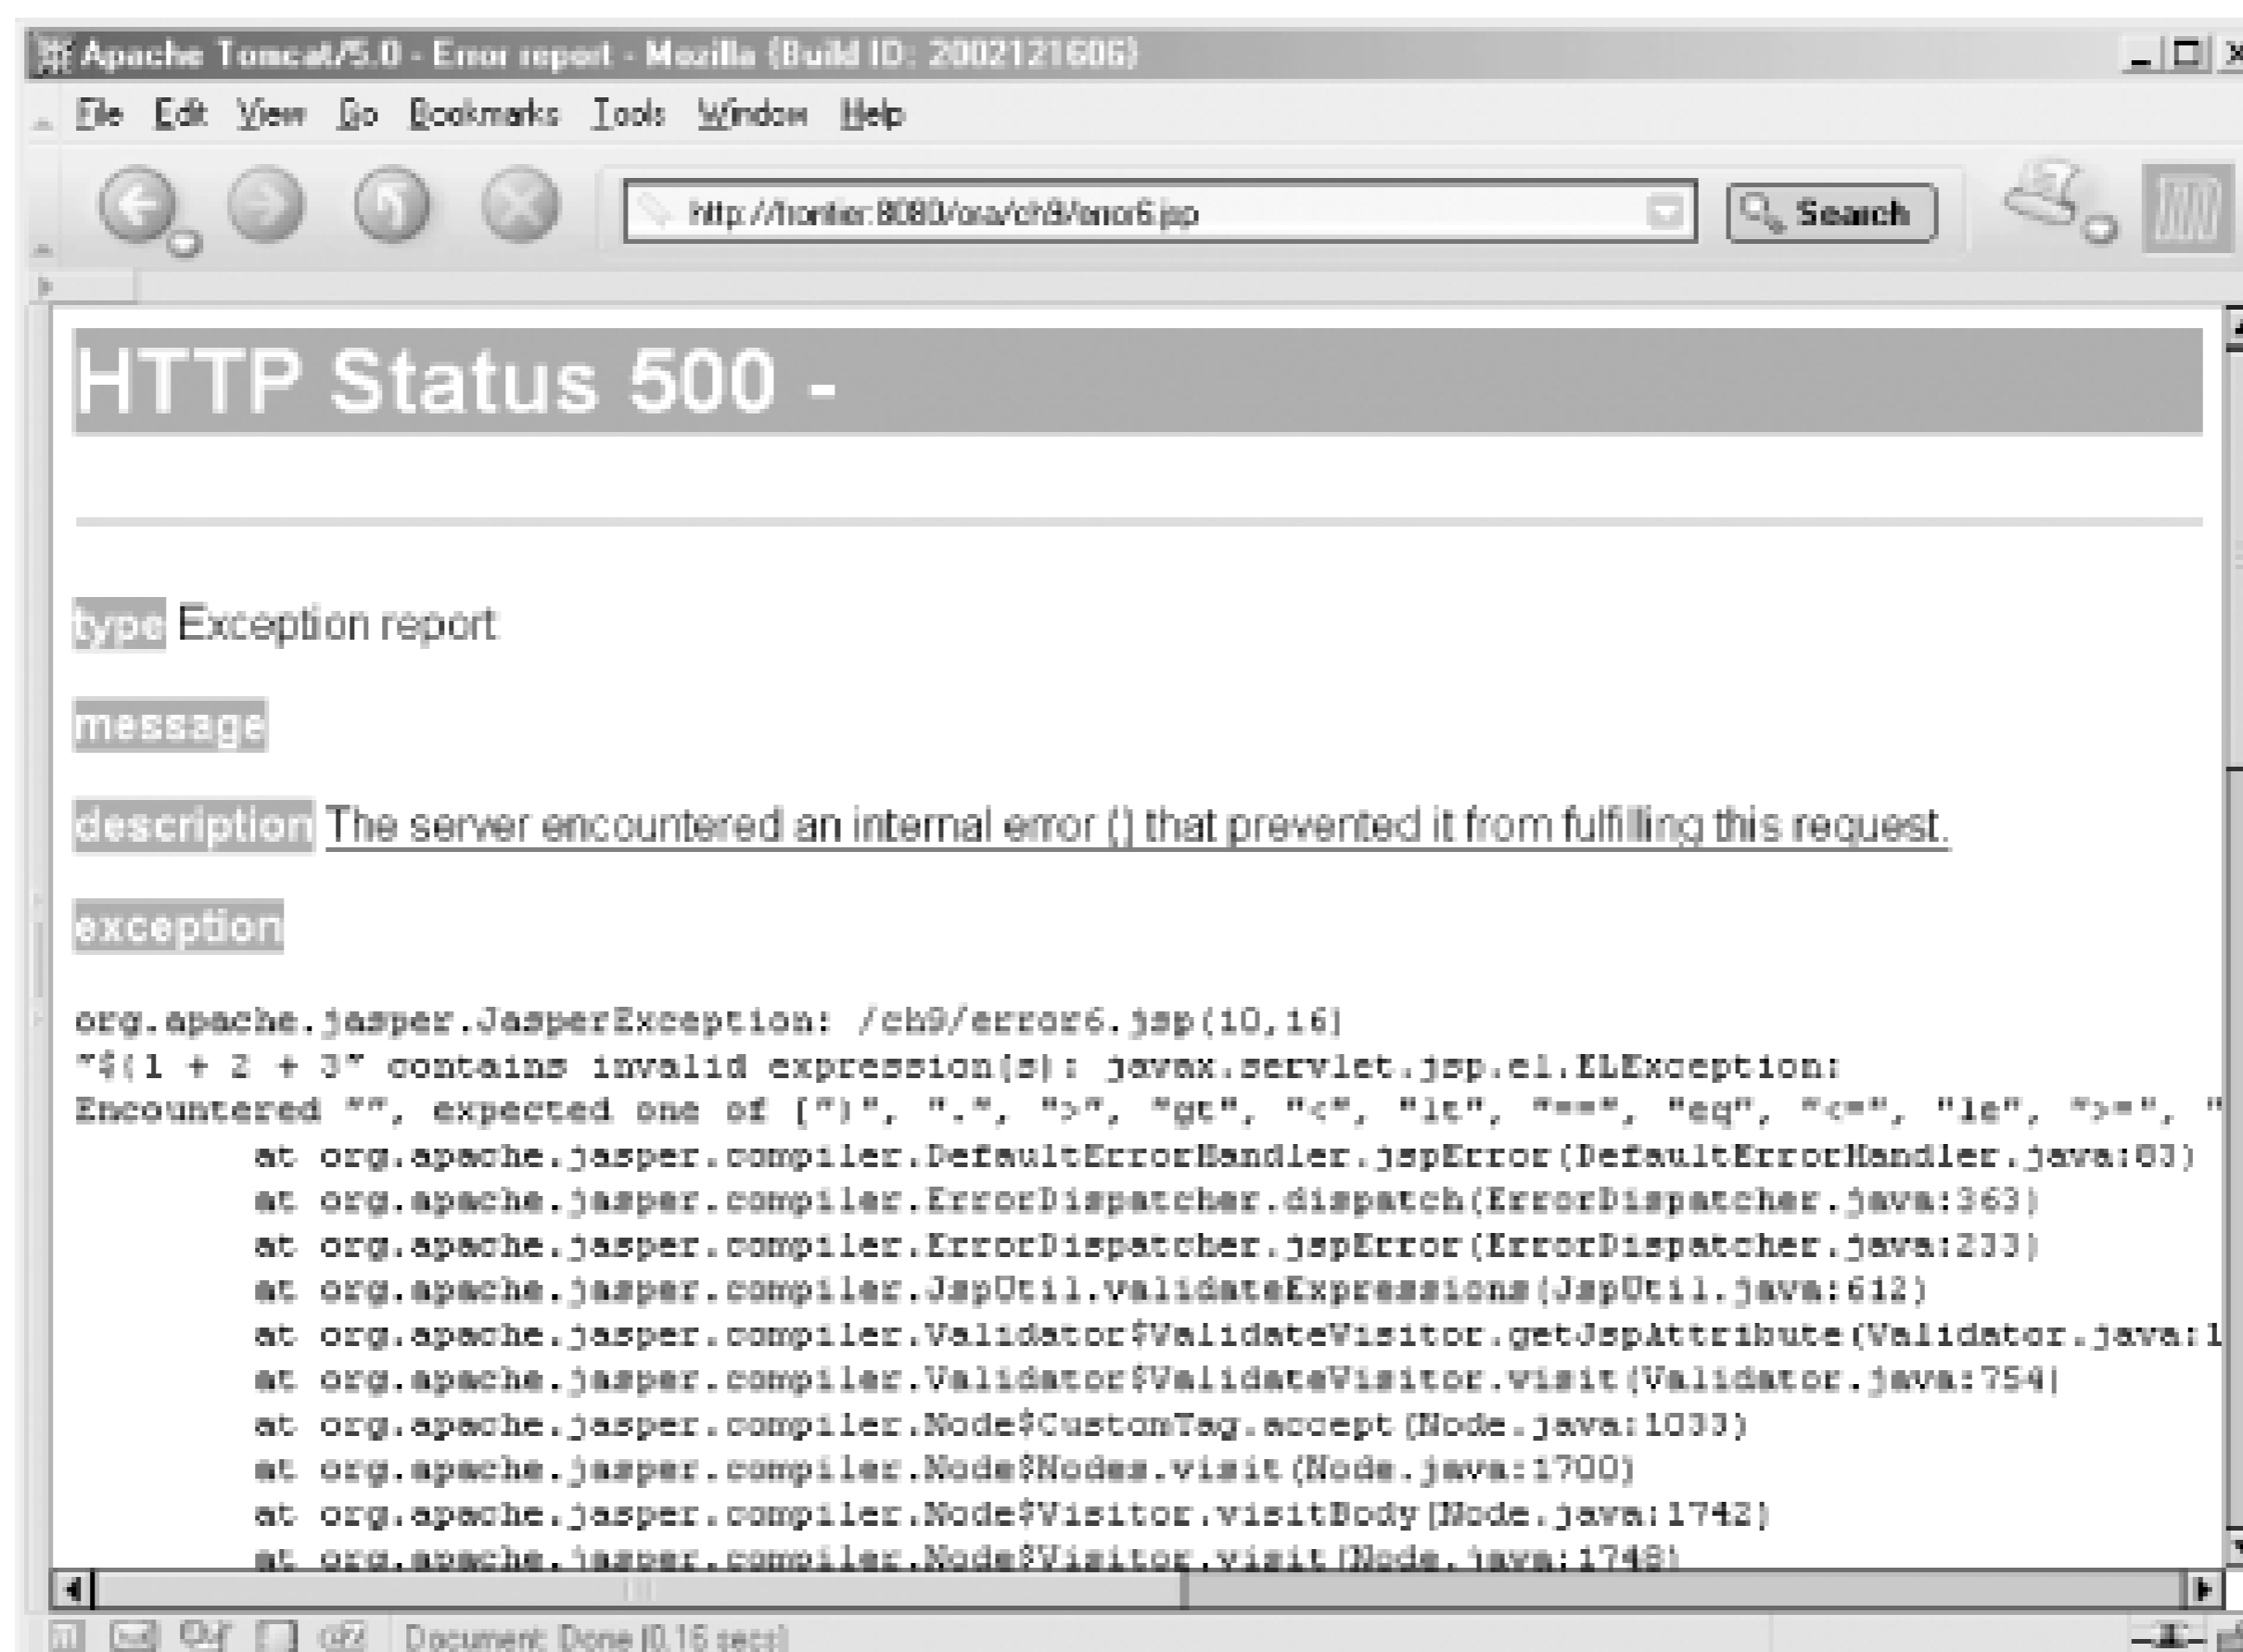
Apache Tomcat/5.0 - Error report - Mozilla {Build ID: 2002121606}

File Edit View Go Bookmarks Tools Window Help

http://frontier:8080/ora/ch9/error6.jsp

Search

HTTP Status 500 -

type Exception report

message

description The server encountered an internal error () that prevented it from fulfilling this request.

exception

org.apache.jasper.JasperException: /ch9/error6.jsp(10,16)
"${1 + 2 + 3" contains invalid expression(s): javax.servlet.jsp.el.ELException:
Encountered "", expected one of [")", ".", ">", "gt", "<", "lt", "==", "eq", "<=", "le", ">=", "
at org.apache.jasper.compiler.DefaultErrorHandler.jspError(DefaultErrorHandler.java:83)
at org.apache.jasper.compiler.ErrorDispatcher.dispatch(ErrorDispatcher.java:363)
at org.apache.jasper.compiler.ErrorDispatcher.jspError(ErrorDispatcher.java:233)
at org.apache.jasper.compiler.JspUtil.validateExpressions(JspUtil.java:612)
at org.apache.jasper.compiler.Validator$ValidateVisitor.getJspAttribute(Validator.java:1
at org.apache.jasper.compiler.Validator$ValidateVisitor.visit(Validator.java:754)
at org.apache.jasper.compiler.Node$CustomTag.accept(Node.java:1033)
at org.apache.jasper.compiler.Node$Nodes.visit(Node.java:1700)
at org.apache.jasper.compiler.Node$Visitor.visitBody(Node.java:1742)
at org.apache.jasper.compiler.Node$Visitor.visit(Node.java:1748)

Document: Done (0.16 secs)